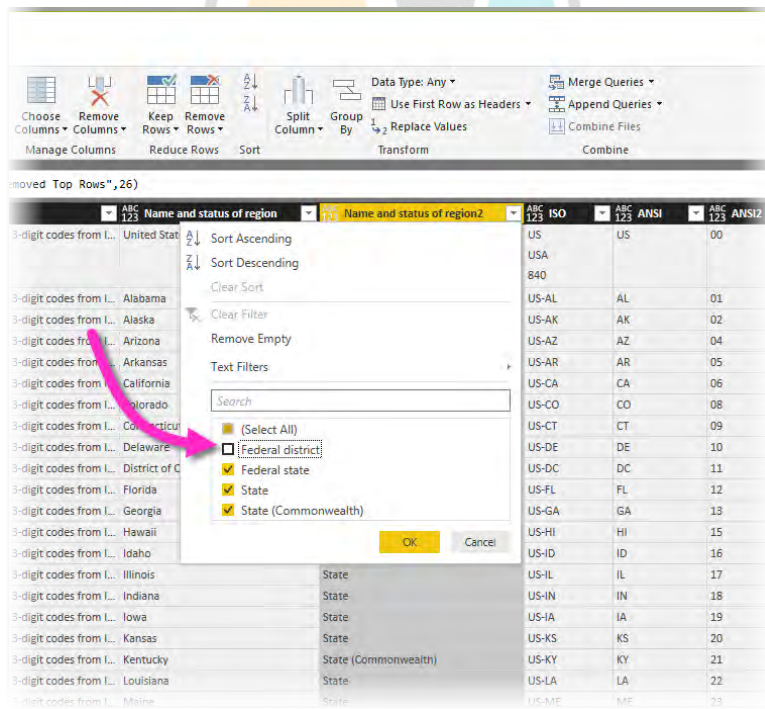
Choose Columns ▾ | Remove Columns ▾ | Keep Rows ▾ | Remove Rows ▾ | Split Column ▾ | Group By | Data Type: Any ▾ | Use First Row as Headers ▾ | Replace Values | Merge Queries ▾ | Append Queries ▾ | Combine Files

Manage Columns | Reduce Rows | Sort | Transform | Combine

moved Top Rows",26)

| | Name and status of region | Name and status of region2 | ISO | ANSI | ANSI2 |
|---|---|---|---|---|---|
| 3-digit codes from l... | United Stat | | US USA 840 | US | 00 |
| 3-digit codes from l... | Alabama | | US-AL | AL | 01 |
| 3-digit codes from l... | Alaska | | US-AK | AK | 02 |
| 3-digit codes from l... | Arizona | | US-AZ | AZ | 04 |
| 3-digit codes from l... | Arkansas | | US-AR | AR | 05 |
| 3-digit codes from l... | California | | US-CA | CA | 06 |
| 3-digit codes from l... | olorado | | US-CO | CO | 08 |
| 3-digit codes from l... | Connecticut | | US-CT | CT | 09 |
| 3-digit codes from l... | Delaware | | US-DE | DE | 10 |
| 3-digit codes from l... | District of C | | US-DC | DC | 11 |
| 3-digit codes from l... | Florida | | US-FL | FL | 12 |
| 3-digit codes from l... | Georgia | | US-GA | GA | 13 |
| 3-digit codes from l... | Hawaii | | US-HI | HI | 15 |
| 3-digit codes from l... | Idaho | | US-ID | ID | 16 |
| 3-digit codes from l... | Illinois | State | US-IL | IL | 17 |
| 3-digit codes from l... | Indiana | State | US-IN | IN | 18 |
| 3-digit codes from l... | Iowa | State | US-IA | IA | 19 |
| 3-digit codes from l... | Kansas | State | US-KS | KS | 20 |
| 3-digit codes from l... | Kentucky | State (Commonwealth) | US-KY | KY | 21 |
| 3-digit codes from l... | Louisiana | State | US-LA | LA | 22 |
| 3-digit codes from l... | Maine | State | US-ME | ME | 23 |

Sort Ascending
Sort Descending
Clear Sort
Clear Filter
Remove Empty
Text Filters
Search
(Select All)
Federal district
Federal state
State
State (Commonwealth)
OK
Cancel